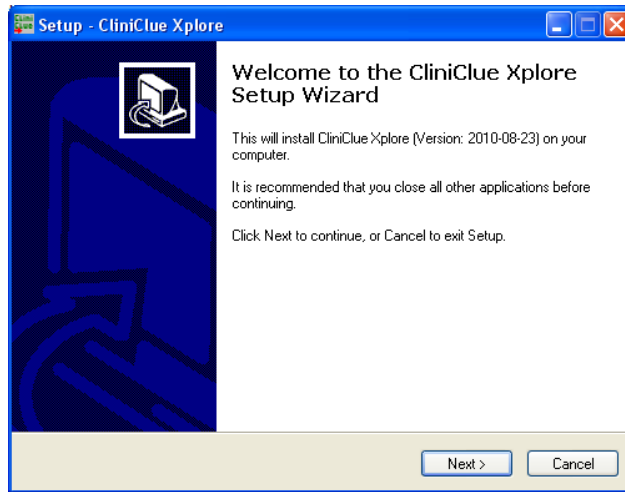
Setup - CliniClue Xplore

Welcome to the CliniClue Xplore Setup Wizard

This will install CliniClue Xplore (Version: 2010-08-23) on your computer.

It is recommended that you close all other applications before continuing.

Click Next to continue, or Cancel to exit Setup.

Next >

Cancel